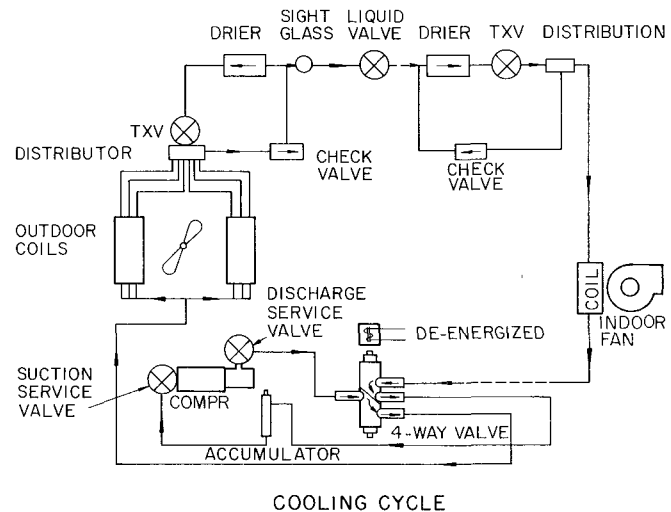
DRIER

SIGHT GLASS

LIQUID VALVE

DRIER

TXV

DISTRIBUTION

TXV

DISTRIBUTOR

CHECK VALVE

CHECK VALVE

OUTDOOR COILS

COIL

INDOOR FAN

DISCHARGE SERVICE VALVE

DE-ENERGIZED

SUCTION SERVICE VALVE

COMPR

4-WAY VALVE

ACCUMULATOR

COOLING CYCLE